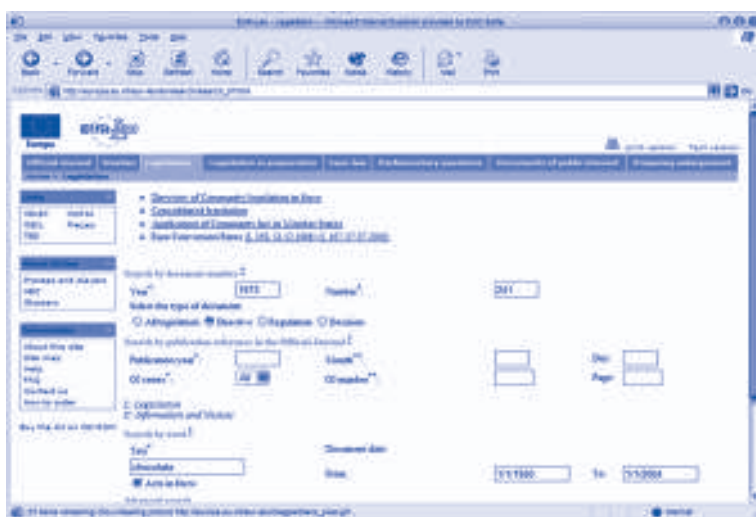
EUR-Lex - Legislation - Microsoft Internet Explorer provided by EUR-Lex

File Edit View Favorites Tools Help

Back Forward Stop Refresh Home Search Favorites Media History Mail Print

Address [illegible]

Europa

eur-lex

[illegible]

Official Journal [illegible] Legislation Legislation in preparation Case-law Parliamentary questions Documents of public interest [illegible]

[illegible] > Legislation

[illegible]

Directory of Community legislation in force
Consolidated legislation
Application of Community law in Member States
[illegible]

Search by document number
Year* 1975 Number* 361
Select the type of document
Agreement Directive Regulation Decision

Search by publication reference in the Official Journal
Publication year* Month** Day
OJ series* All OJ number** Page

Legislation
Information and Notices

Search by word
Text* Document date
chocolate
Acts in force Date: 1/1/1500 To: 1/1/2004

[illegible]

Internet